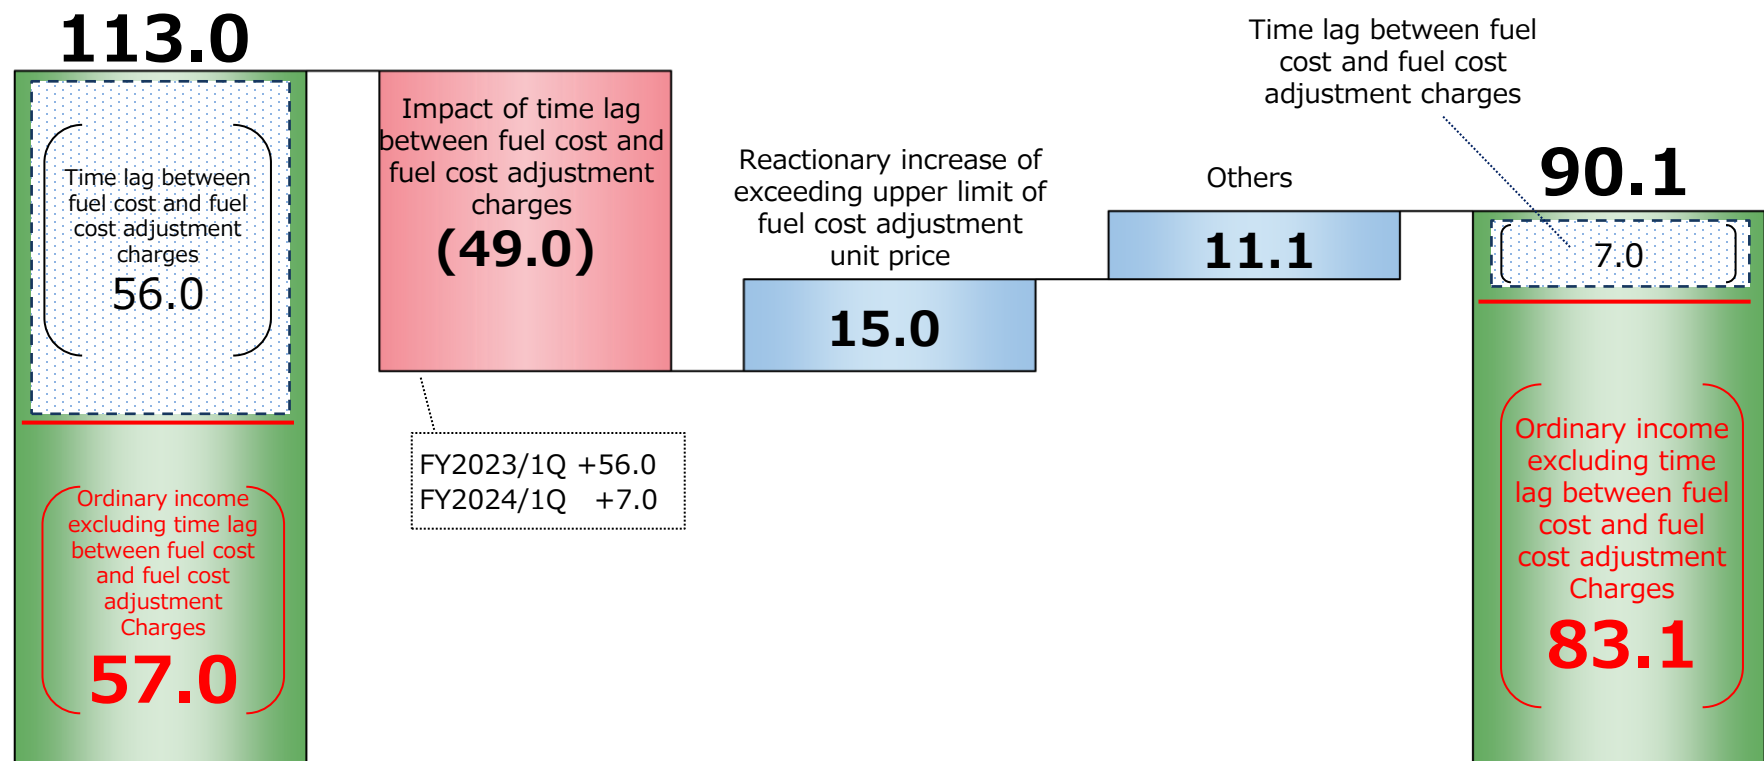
113.0

Time lag between fuel cost and fuel cost adjustment charges
56.0

Ordinary income excluding time lag between fuel cost and fuel cost adjustment Charges
57.0

Impact of time lag between fuel cost and fuel cost adjustment charges
(49.0)

FY2023/1Q +56.0
FY2024/1Q +7.0

Reactionary increase of exceeding upper limit of fuel cost adjustment unit price
15.0

Others
11.1

Time lag between fuel cost and fuel cost adjustment charges

90.1

7.0

Ordinary income excluding time lag between fuel cost and fuel cost adjustment Charges
83.1